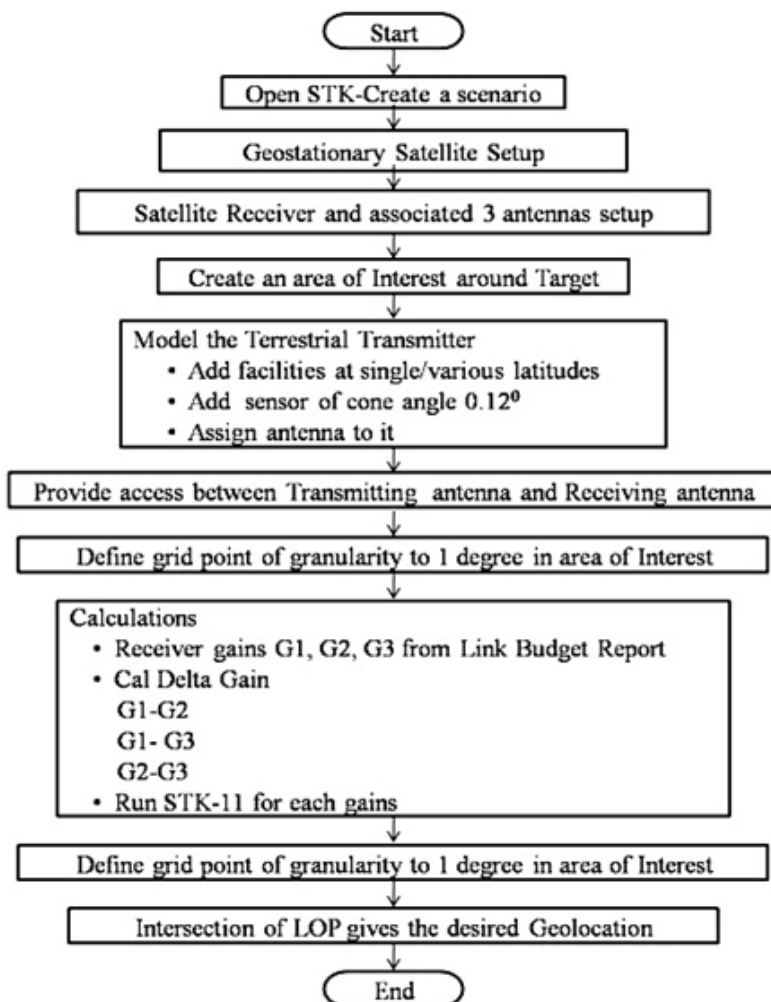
Start

Open STK-Create a scenario

Geostationary Satellite Setup

Satellite Receiver and associated 3 antennas setup

Create an area of Interest around Target

Model the Terrestrial Transmitter
• Add facilities at single/various latitudes
• Add sensor of cone angle $0.12^0$
• Assign antenna to it

Provide access between Transmitting antenna and Receiving antenna

Define grid point of granularity to 1 degree in area of Interest

Calculations
• Receiver gains G1, G2, G3 from Link Budget Report
• Cal Delta Gain
G1-G2
G1- G3
G2-G3
• Run STK-11 for each gains

Define grid point of granularity to 1 degree in area of Interest

Intersection of LOP gives the desired Geolocation

End